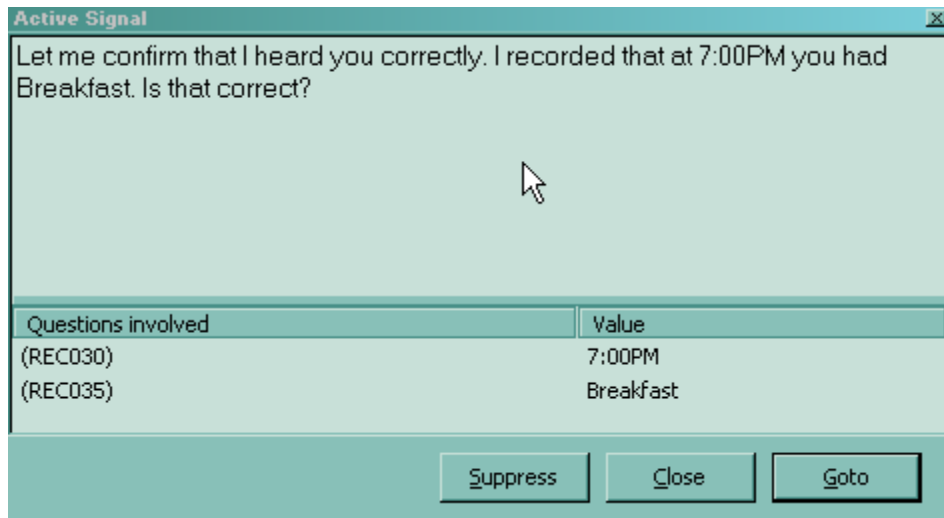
Active Signal

Let me confirm that I heard you correctly. I recorded that at 7:00PM you had Breakfast. Is that correct?

| Questions involved | Value |
|---|---|
| (REC030) | 7:00PM |
| (REC035) | Breakfast |

Suppress Close Goto